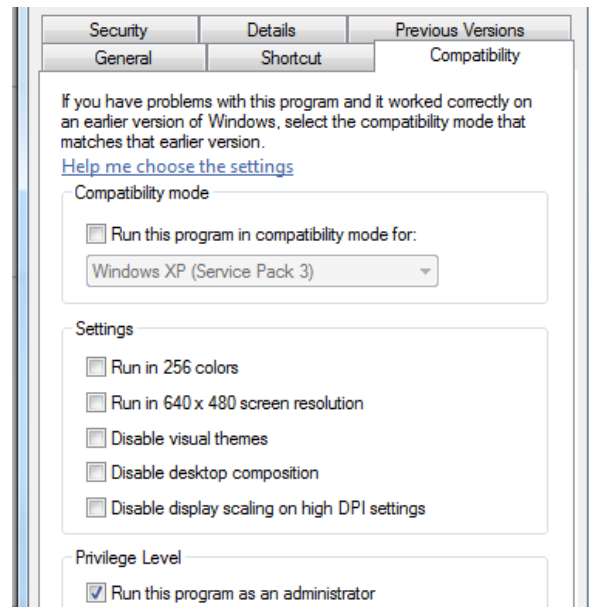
Security | Details | Previous Versions
General | Shortcut | Compatibility

If you have problems with this program and it worked correctly on an earlier version of Windows, select the compatibility mode that matches that earlier version.

Help me choose the settings

Compatibility mode

Run this program in compatibility mode for:

Windows XP (Service Pack 3)

Settings

Run in 256 colors

Run in 640 x 480 screen resolution

Disable visual themes

Disable desktop composition

Disable display scaling on high DPI settings

Privilege Level

Run this program as an administrator